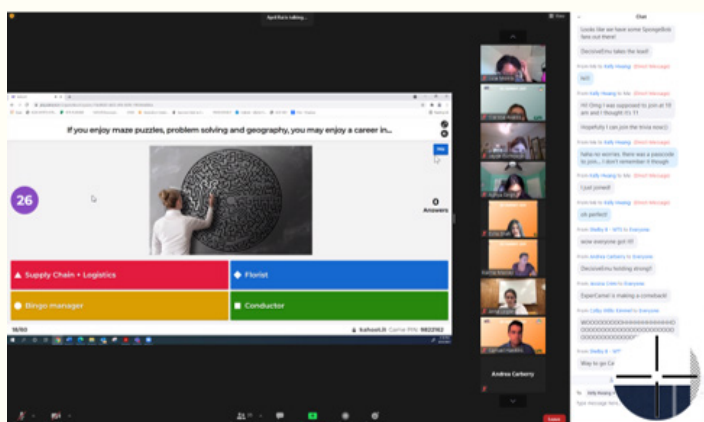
If you enjoy maze puzzles, problem solving and geography, you may enjoy a career in...

26

0
Answers

Supply Chain + Logistics
Florist
Bingo manager
Conductor

18/50

kahoot.it Game PIN: 9822162

Andrea Carberry

Chat

Looks like we have some SpongeBob fans out there!

DecisiveEmu takes the lead!

From Kelly Hoang to Me (Direct Message)

lol!!

From Kelly Hoang to Me (Direct Message)

Hi! Omg I was supposed to join at 10 am and I thought it's 11

Hopefully I can join the trivia now:)

From Me to Kelly Hoang (Direct Message)

haha no worries. there was a passcode to join... I don't remember it though

From Kelly Hoang to Me (Direct Message)

I just joined!

From Me to Kelly Hoang (Direct Message)

oh perfect!

From Shelby B - NTS to Everyone

wow everyone got it!!

From Andrea Carberry to Everyone

DecisiveEmu holding strong!

From Jessica Cole to Everyone

ExpertCamel is making a comeback!

WOOOOOOOOOOOOOOOOOOOOOOOOOOOOOOOOOOOOOOOOOOOOOOOOOOOOOOOO

From Shelby B - NTS

Way to go Ca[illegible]